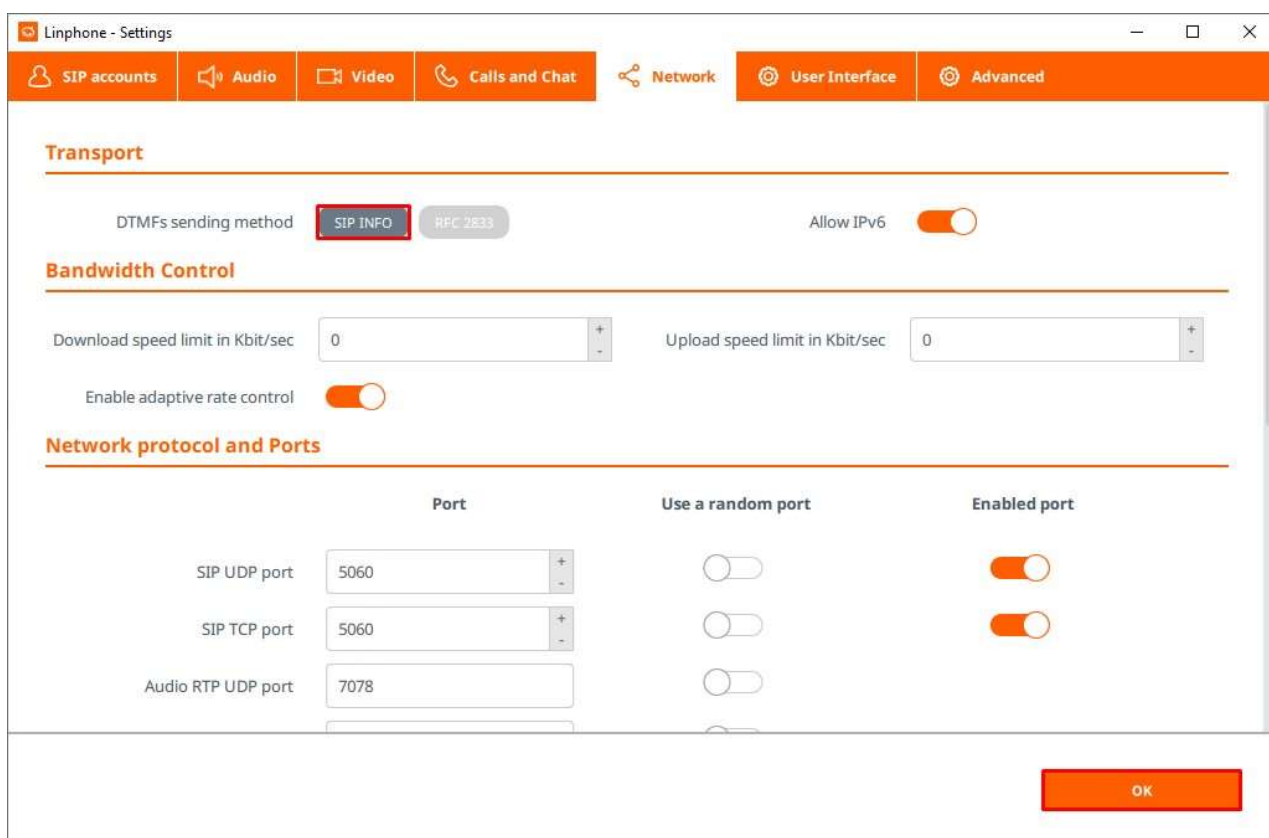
Linphone - Settings

SIP accounts
Audio
Video
Calls and Chat
Network
User Interface
Advanced

Transport

DTMFs sending method
SIP INFO
RFC 2833
Allow IPv6

Bandwidth Control

Download speed limit in Kbit/sec
0
+
-
Upload speed limit in Kbit/sec
0
+
-

Enable adaptive rate control

Network protocol and Ports

| | Port | Use a random port | Enabled port |
|---|---|---|---|
| SIP UDP port | 5060 | | |
| SIP TCP port | 5060 | | |
| Audio RTP UDP port | 7078 | | |

OK